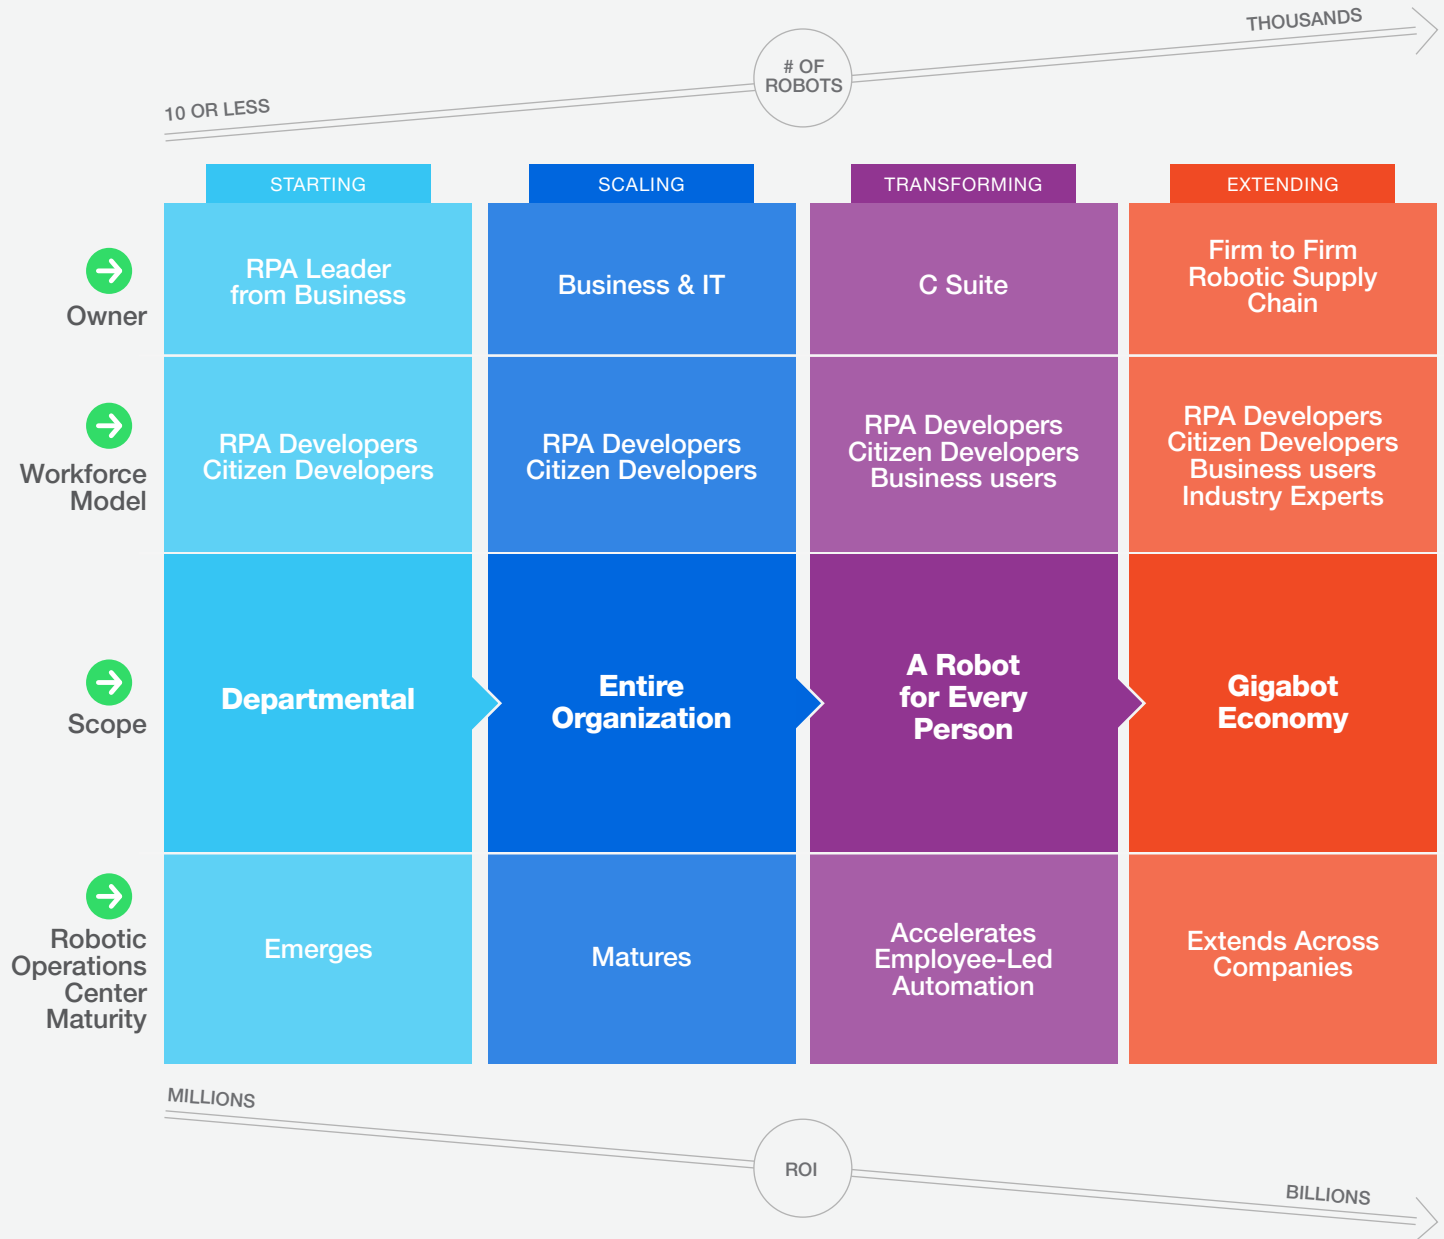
10 OR LESS

# OF ROBOTS

THOUSANDS

| | STARTING | SCALING | TRANSFORMING | EXTENDING |
|---|---|---|---|---|
| Owner | RPA Leader from Business | Business & IT | C Suite | Firm to Firm Robotic Supply Chain |
| Workforce Model | RPA Developers Citizen Developers | RPA Developers Citizen Developers | RPA Developers Citizen Developers Business users | RPA Developers Citizen Developers Business users Industry Experts |
| Scope | Departmental | Entire Organization | A Robot for Every Person | Gigabot Economy |
| Robotic Operations Center Maturity | Emerges | Matures | Accelerates Employee-Led Automation | Extends Across Companies |

MILLIONS

ROI

BILLIONS